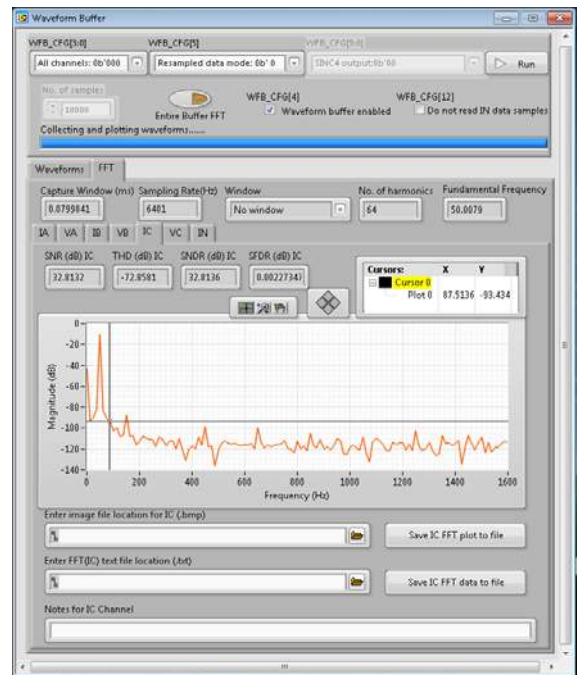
Waveform Buffer

WFB_CFG[3:0]
All channels: 0b'000
WFB_CFG[5]
Resampled data mode: 0b' 0
WFB_CFG[9:6]
SINC4 output:0b'00
Run

No. of samples
10000
Entire Buffer FFT
WFB_CFG[4]
Waveform buffer enabled
WFB_CFG[12]
Do not read IN data samples
Collecting and plotting waveforms......

Waveforms FFT

Capture Window (ms)
0.0799841
Sampling Rate(Hz)
6401
Window
No window
No. of harmonics
64
Fundamental Frequency
50.0079

IA VA IB VB IC VC IN

SNR (dB) IC
32.8132
THD (dB) IC
-72.8581
SNDR (dB) IC
32.8136
SFDR (dB) IC
0.0022734

| Cursors: | X | Y |
|---|---|---|
| Cursor 0 | | |
| Plot 0 | 87.5136 | -93.434 |

0
-20
-40
-60
-80
-100
-120
-140
Magnitude (dB)
200 400 600 800 1000 1200 1400 1600
Frequency (Hz)

Enter image file location for IC (.bmp)
Save IC FFT plot to file

Enter FFT(IC) text file location (.txt)
Save IC FFT data to file

Notes for IC Channel